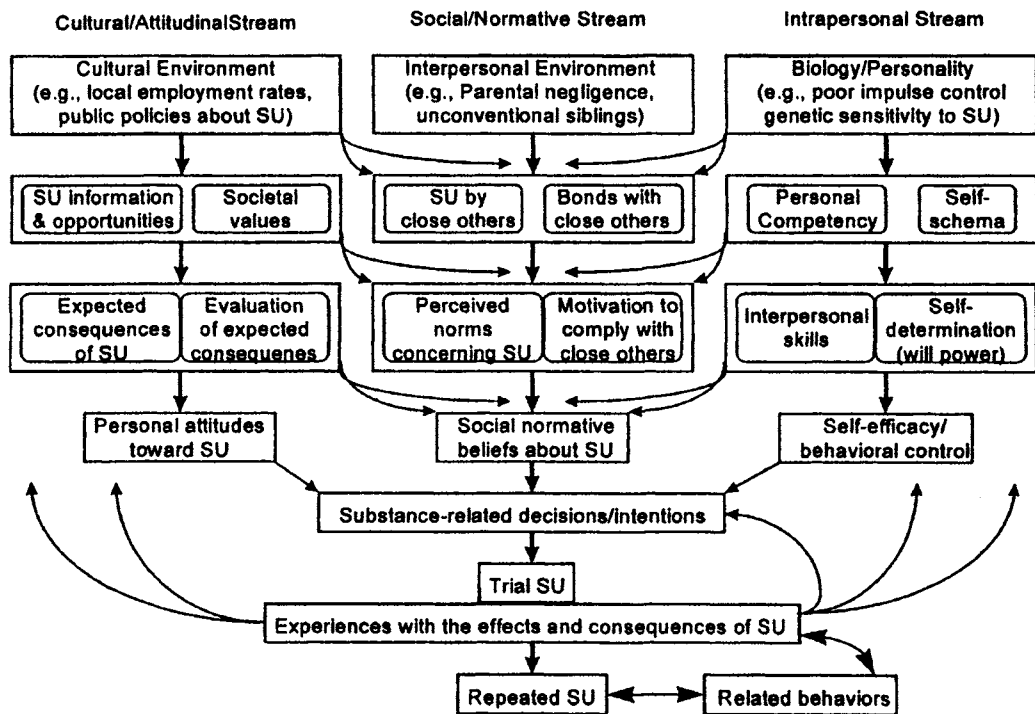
Cultural/AttitudinalStream

Social/Normative Stream

Intrapersonal Stream

Cultural Environment (e.g., local employment rates, public policies about SU)

Interpersonal Environment (e.g., Parental negligence, unconventional siblings)

Biology/Personality (e.g., poor impulse control genetic sensitivity to SU)

SU information & opportunities

Societal values

SU by close others

Bonds with close others

Personal Competency

Self-schema

Expected consequences of SU

Evaluation of expected consequenes

Perceived norms concerning SU

Motivation to comply with close others

Interpersonal skills

Self-determination (will power)

Personal attitudes toward SU

Social normative beliefs about SU

Self-efficacy/ behavioral control

Substance-related decisions/intentions

Trial SU

Experiences with the effects and consequences of SU

Repeated SU

Related behaviors